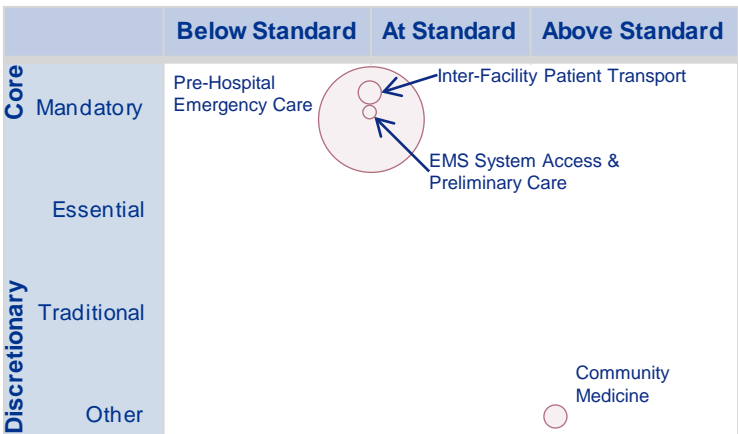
Below Standard | At Standard | Above Standard

Core

Mandatory

Essential

Discretionary

Traditional

Other

Pre-Hospital Emergency Care

Inter-Facility Patient Transport

EMS System Access & Preliminary Care

Community Medicine